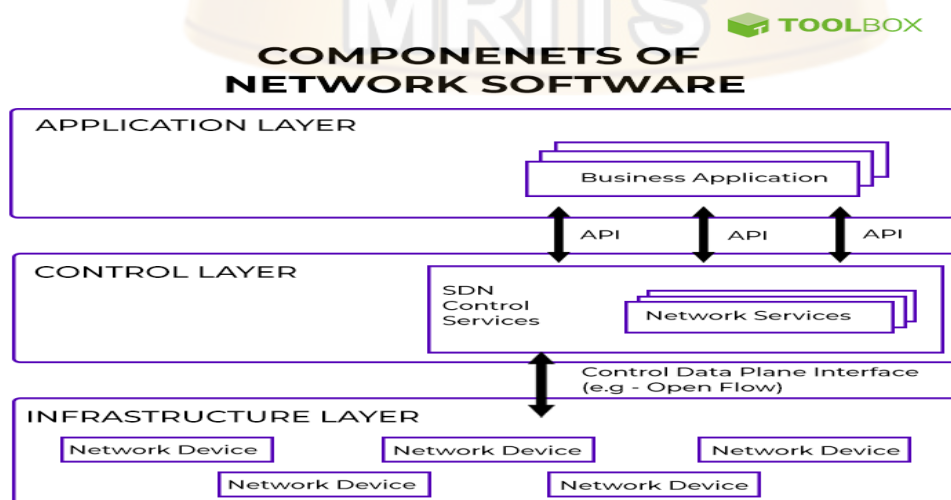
TOOLBOX

COMPONENETS OF NETWORK SOFTWARE

APPLICATION LAYER

Business Application

API

API

API

CONTROL LAYER

SDN Control Services

Network Services

Control Data Plane Interface (e.g - Open Flow)

INFRASTRUCTURE LAYER

Network Device

Network Device

Network Device

Network Device

Network Device